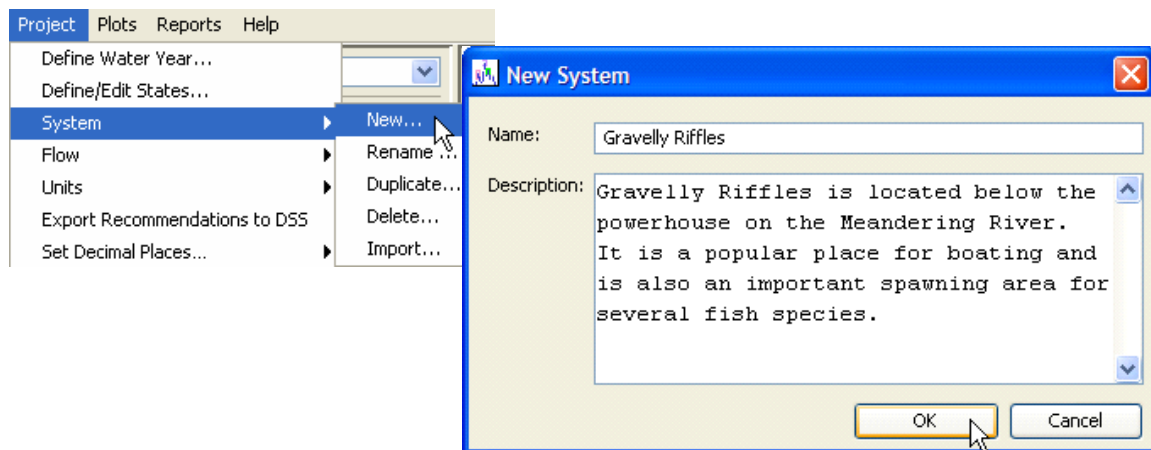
Project Plots Reports Help

Define Water Year...
Define/Edit States...
System
Flow
Units
Export Recommendations to DSS
Set Decimal Places...

New...
Rename...
Duplicate...
Delete...
Import...

New System

Name: Gravelly Riffles

Description: Gravelly Riffles is located below the powerhouse on the Meandering River. It is a popular place for boating and is also an important spawning area for several fish species.

OK Cancel